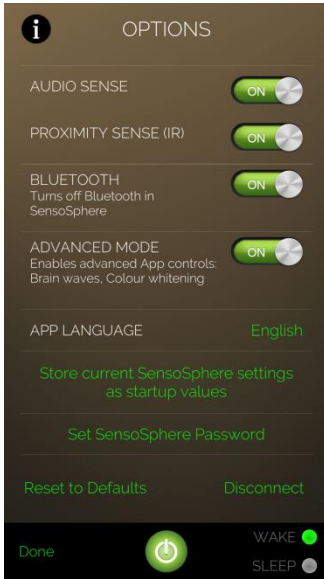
i

OPTIONS

AUDIO SENSE ON

PROXIMITY SENSE (IR) ON

BLUETOOTH
Turns off Bluetooth in SensoSphere ON

ADVANCED MODE
Enables advanced App controls: Brain waves, Colour whitening ON

APP LANGUAGE English

Store current SensoSphere settings as startup values

Set SensoSphere Password

Reset to Defaults Disconnect

Done

WAKE

SLEEP